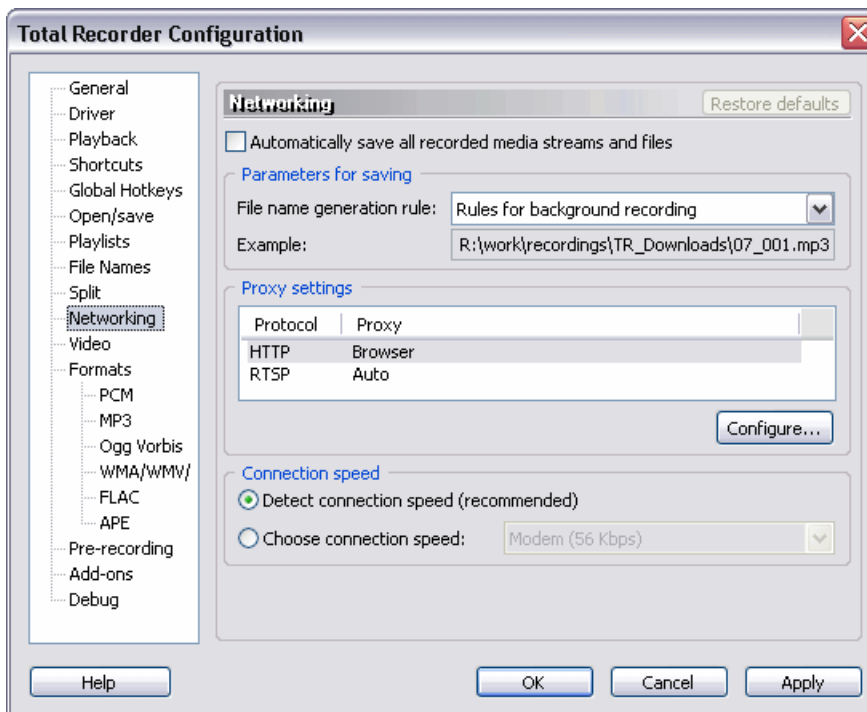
Total Recorder Configuration

General
Driver
Playback
Shortcuts
Global Hotkeys
Open/save
Playlists
File Names
Split
Networking
Video
Formats
PCM
MP3
Ogg Vorbis
WMA/WMV/
FLAC
APE
Pre-recording
Add-ons
Debug

Networking
Restore defaults

Automatically save all recorded media streams and files

Parameters for saving
File name generation rule: Rules for background recording
Example: R:\work\recordings\TR_Downloads\07_001.mp3

Proxy settings

| Protocol | Proxy |
|---|---|
| HTTP | Browser |
| RTSP | Auto |

Configure...

Connection speed
Detect connection speed (recommended)
Choose connection speed: Modem (56 Kbps)

Help
OK
Cancel
Apply